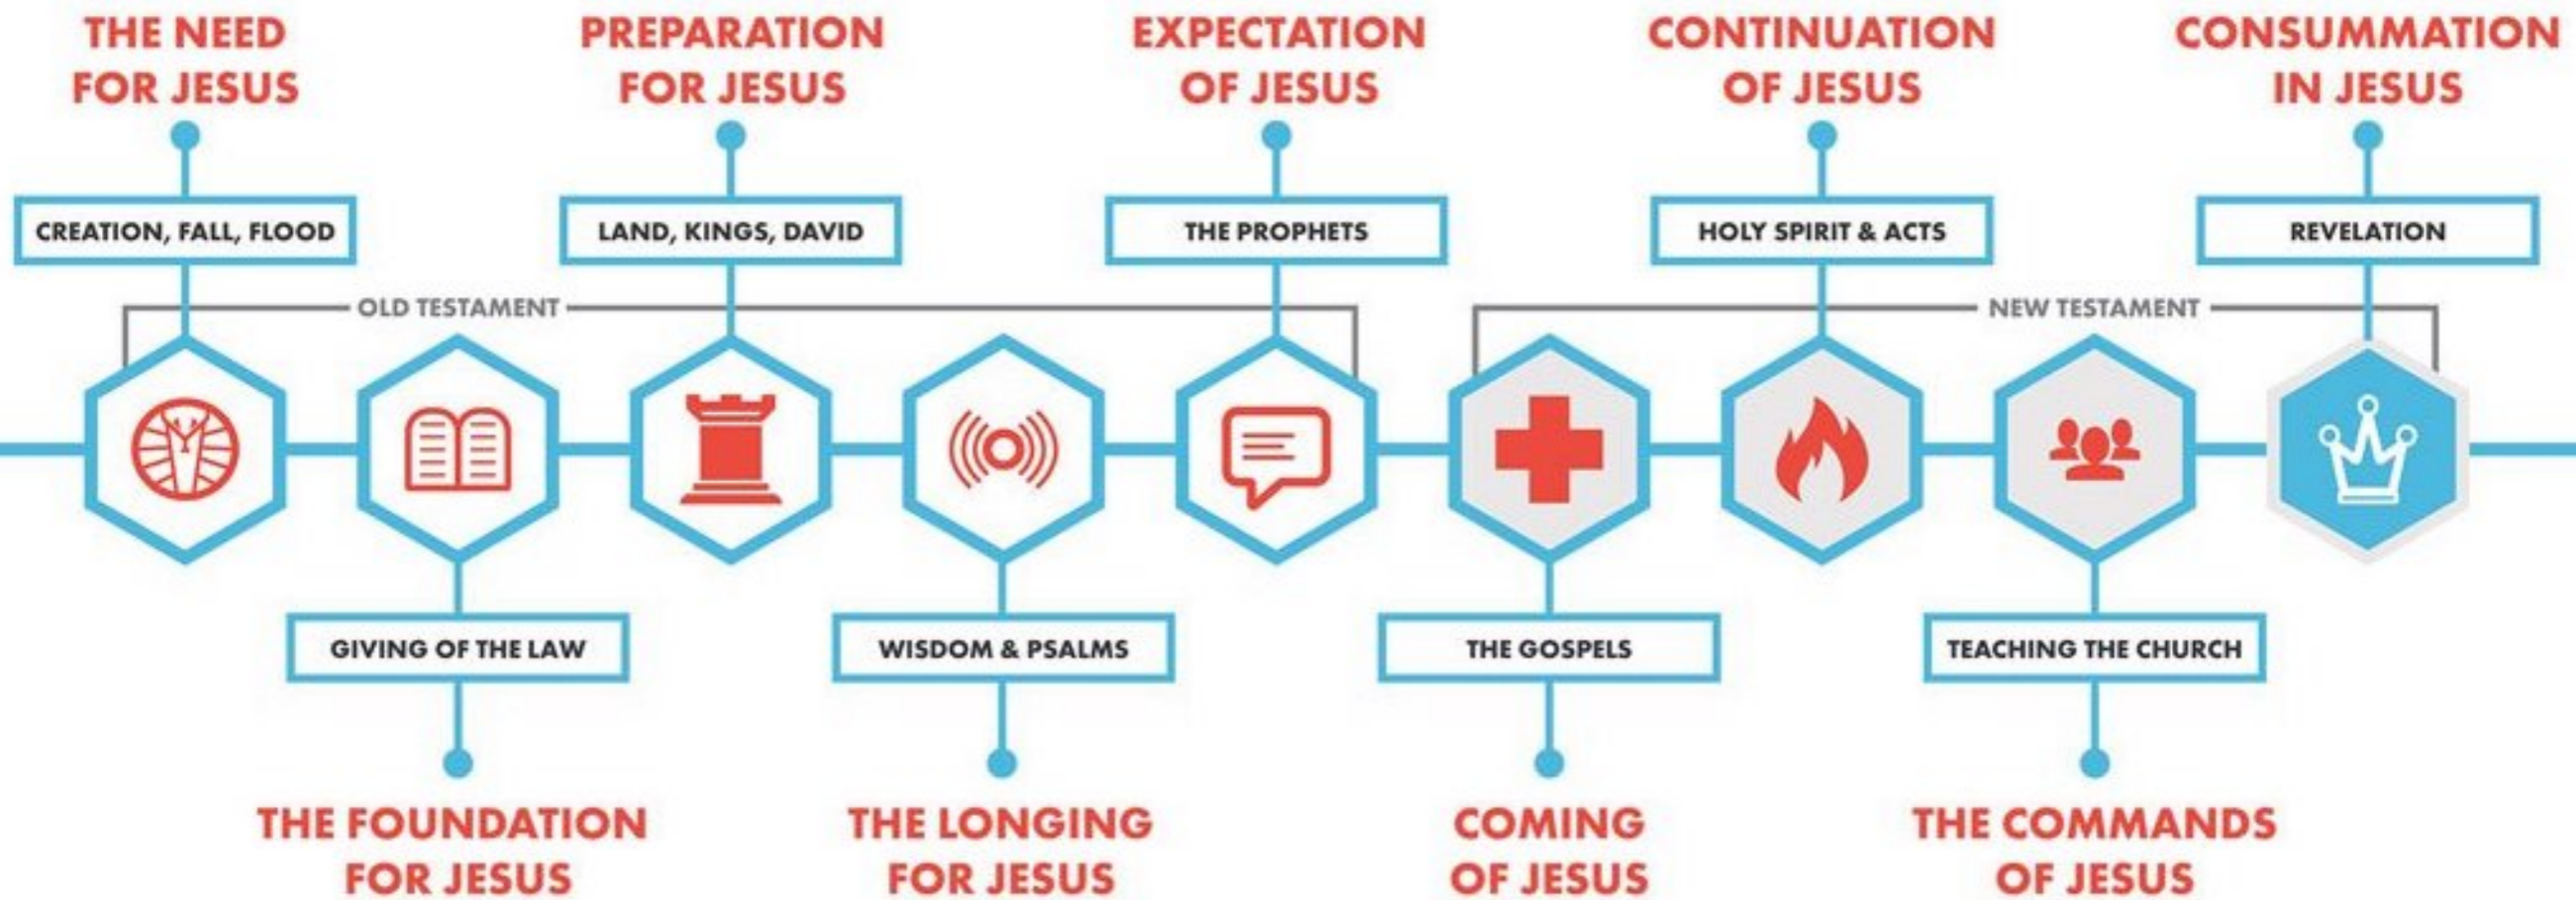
THE NEED FOR JESUS

CREATION, FALL, FLOOD

PREPARATION FOR JESUS

LAND, KINGS, DAVID

EXPECTATION OF JESUS

THE PROPHETS

CONTINUATION OF JESUS

HOLY SPIRIT & ACTS

CONSUMMATION IN JESUS

REVELATION

OLD TESTAMENT

NEW TESTAMENT

GIVING OF THE LAW

THE FOUNDATION FOR JESUS

WISDOM & PSALMS

THE LONGING FOR JESUS

THE GOSPELS

COMING OF JESUS

TEACHING THE CHURCH

THE COMMANDS OF JESUS